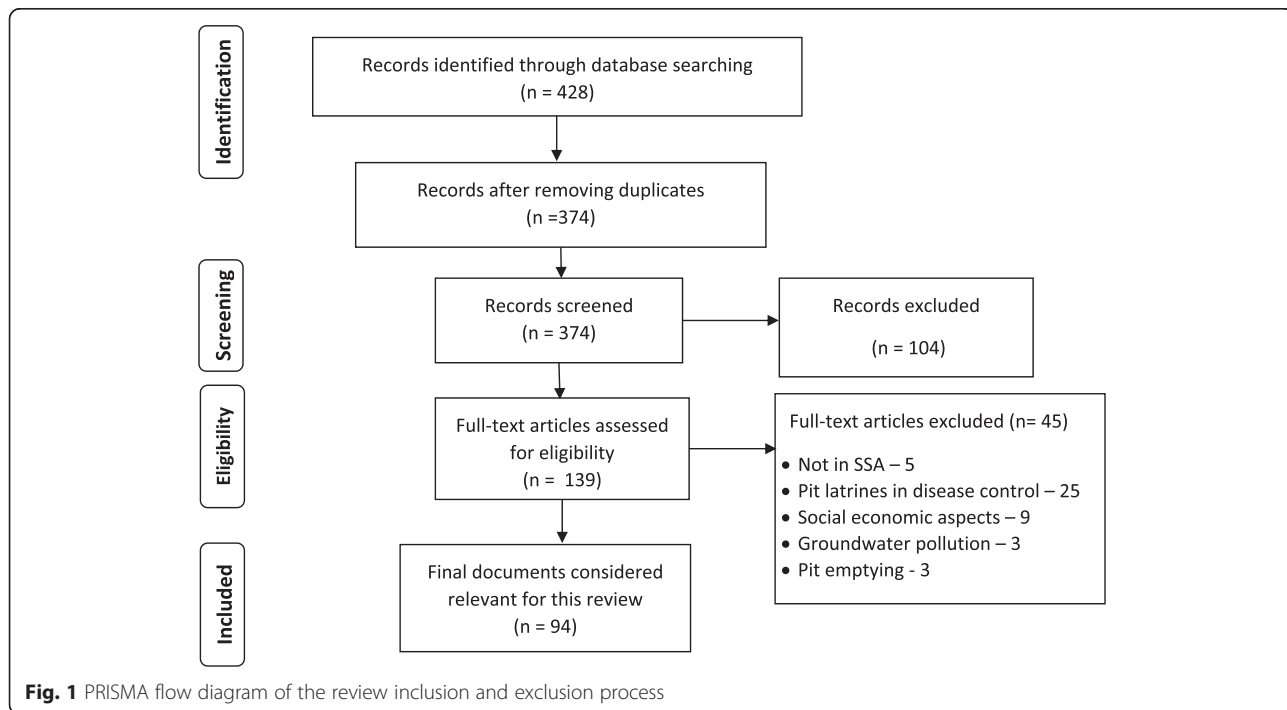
Identification

Records identified through database searching
(n = 428)

Records after removing duplicates
(n =374)

Screening

Records screened
(n = 374)

Records excluded
(n = 104)

Eligibility

Full-text articles assessed for eligibility
(n = 139)

Full-text articles excluded (n= 45)

- Not in SSA – 5
- Pit latrines in disease control – 25
- Social economic aspects – 9
- Groundwater pollution – 3
- Pit emptying - 3

Included

Final documents considered relevant for this review
(n = 94)

**Fig. 1** PRISMA flow diagram of the review inclusion and exclusion process